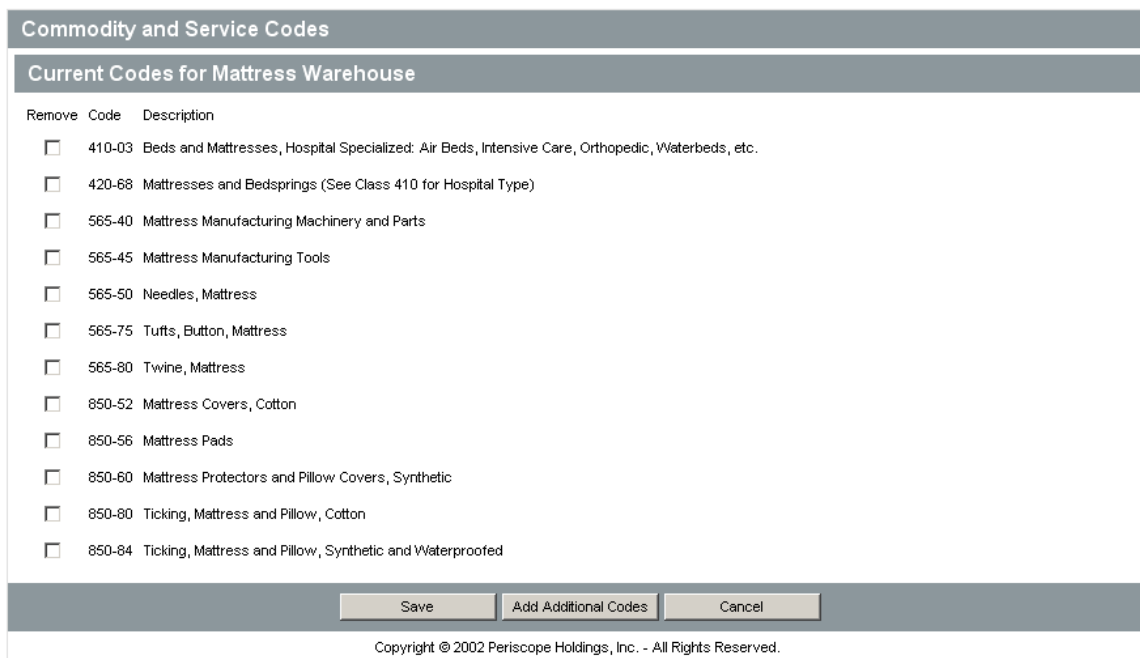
Commodity and Service Codes

Current Codes for Mattress Warehouse

| Remove | Code | Description |
|---|---|---|
| ☐ | 410-03 | Beds and Mattresses, Hospital Specialized: Air Beds, Intensive Care, Orthopedic, Waterbeds, etc. |
| ☐ | 420-68 | Mattresses and Bedsprings (See Class 410 for Hospital Type) |
| ☐ | 565-40 | Mattress Manufacturing Machinery and Parts |
| ☐ | 565-45 | Mattress Manufacturing Tools |
| ☐ | 565-50 | Needles, Mattress |
| ☐ | 565-75 | Tufts, Button, Mattress |
| ☐ | 565-80 | Twine, Mattress |
| ☐ | 850-52 | Mattress Covers, Cotton |
| ☐ | 850-56 | Mattress Pads |
| ☐ | 850-60 | Mattress Protectors and Pillow Covers, Synthetic |
| ☐ | 850-80 | Ticking, Mattress and Pillow, Cotton |
| ☐ | 850-84 | Ticking, Mattress and Pillow, Synthetic and Waterproofed |

Save Add Additional Codes Cancel

Copyright © 2002 Periscope Holdings, Inc. - All Rights Reserved.